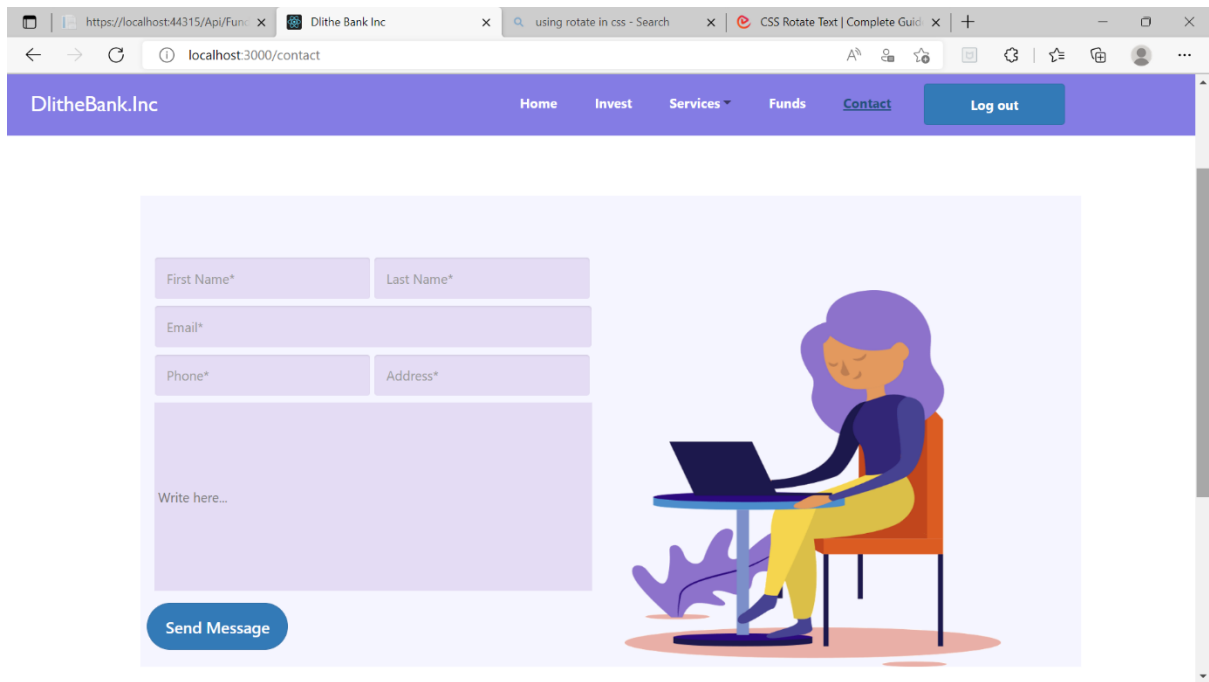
https://localhost:44315/Api/Func ×
Dlithe Bank Inc ×
using rotate in css - Search ×
CSS Rotate Text | Complete Guid ×
+

localhost:3000/contact

DlitheBank.Inc
Home
Invest
Services
Funds
Contact
Log out

First Name*
Last Name*
Email*
Phone*
Address*
Write here...
Send Message